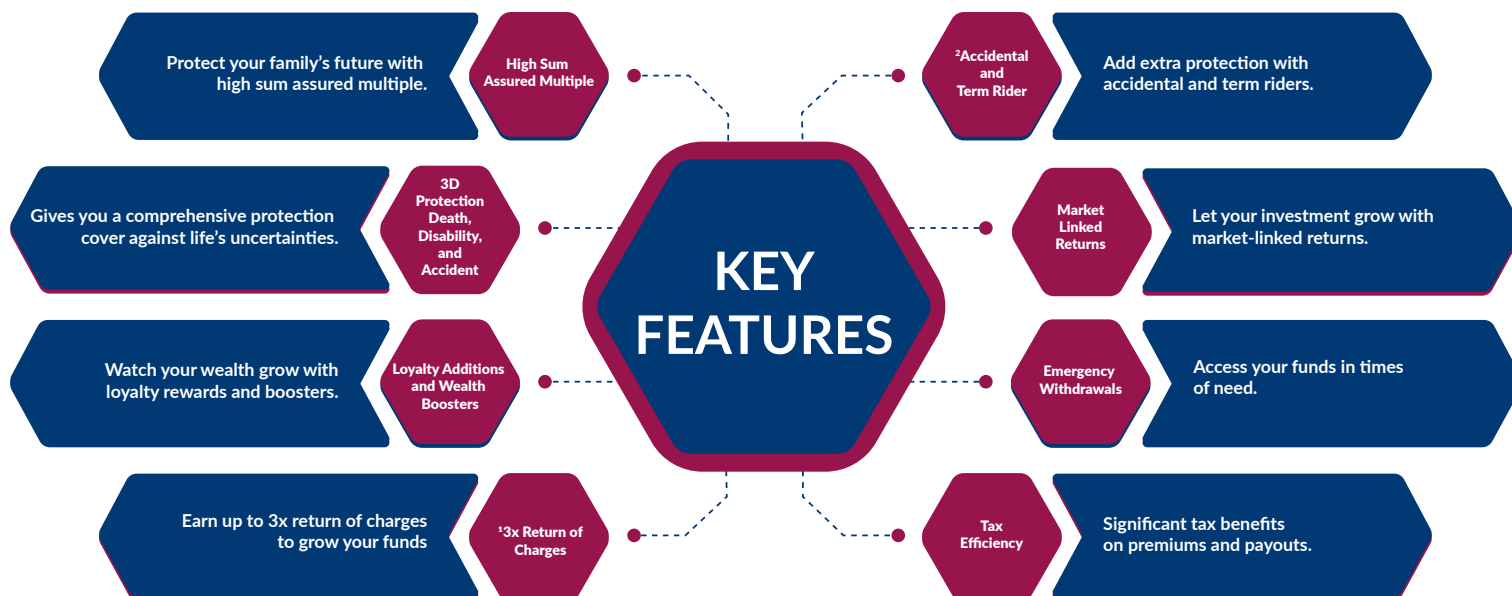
KEY FEATURES

Protect your family's future with high sum assured multiple.

High Sum Assured Multiple

$^2$Accidental and Term Rider

Add extra protection with accidental and term riders.

Gives you a comprehensive protection cover against life's uncertainties.

3D Protection Death, Disability, and Accident

Market Linked Returns

Let your investment grow with market-linked returns.

Watch your wealth grow with loyalty rewards and boosters.

Loyalty Additions and Wealth Boosters

Emergency Withdrawals

Access your funds in times of need.

Earn up to 3x return of charges to grow your funds

$^1$3x Return of Charges

Tax Efficiency

Significant tax benefits on premiums and payouts.